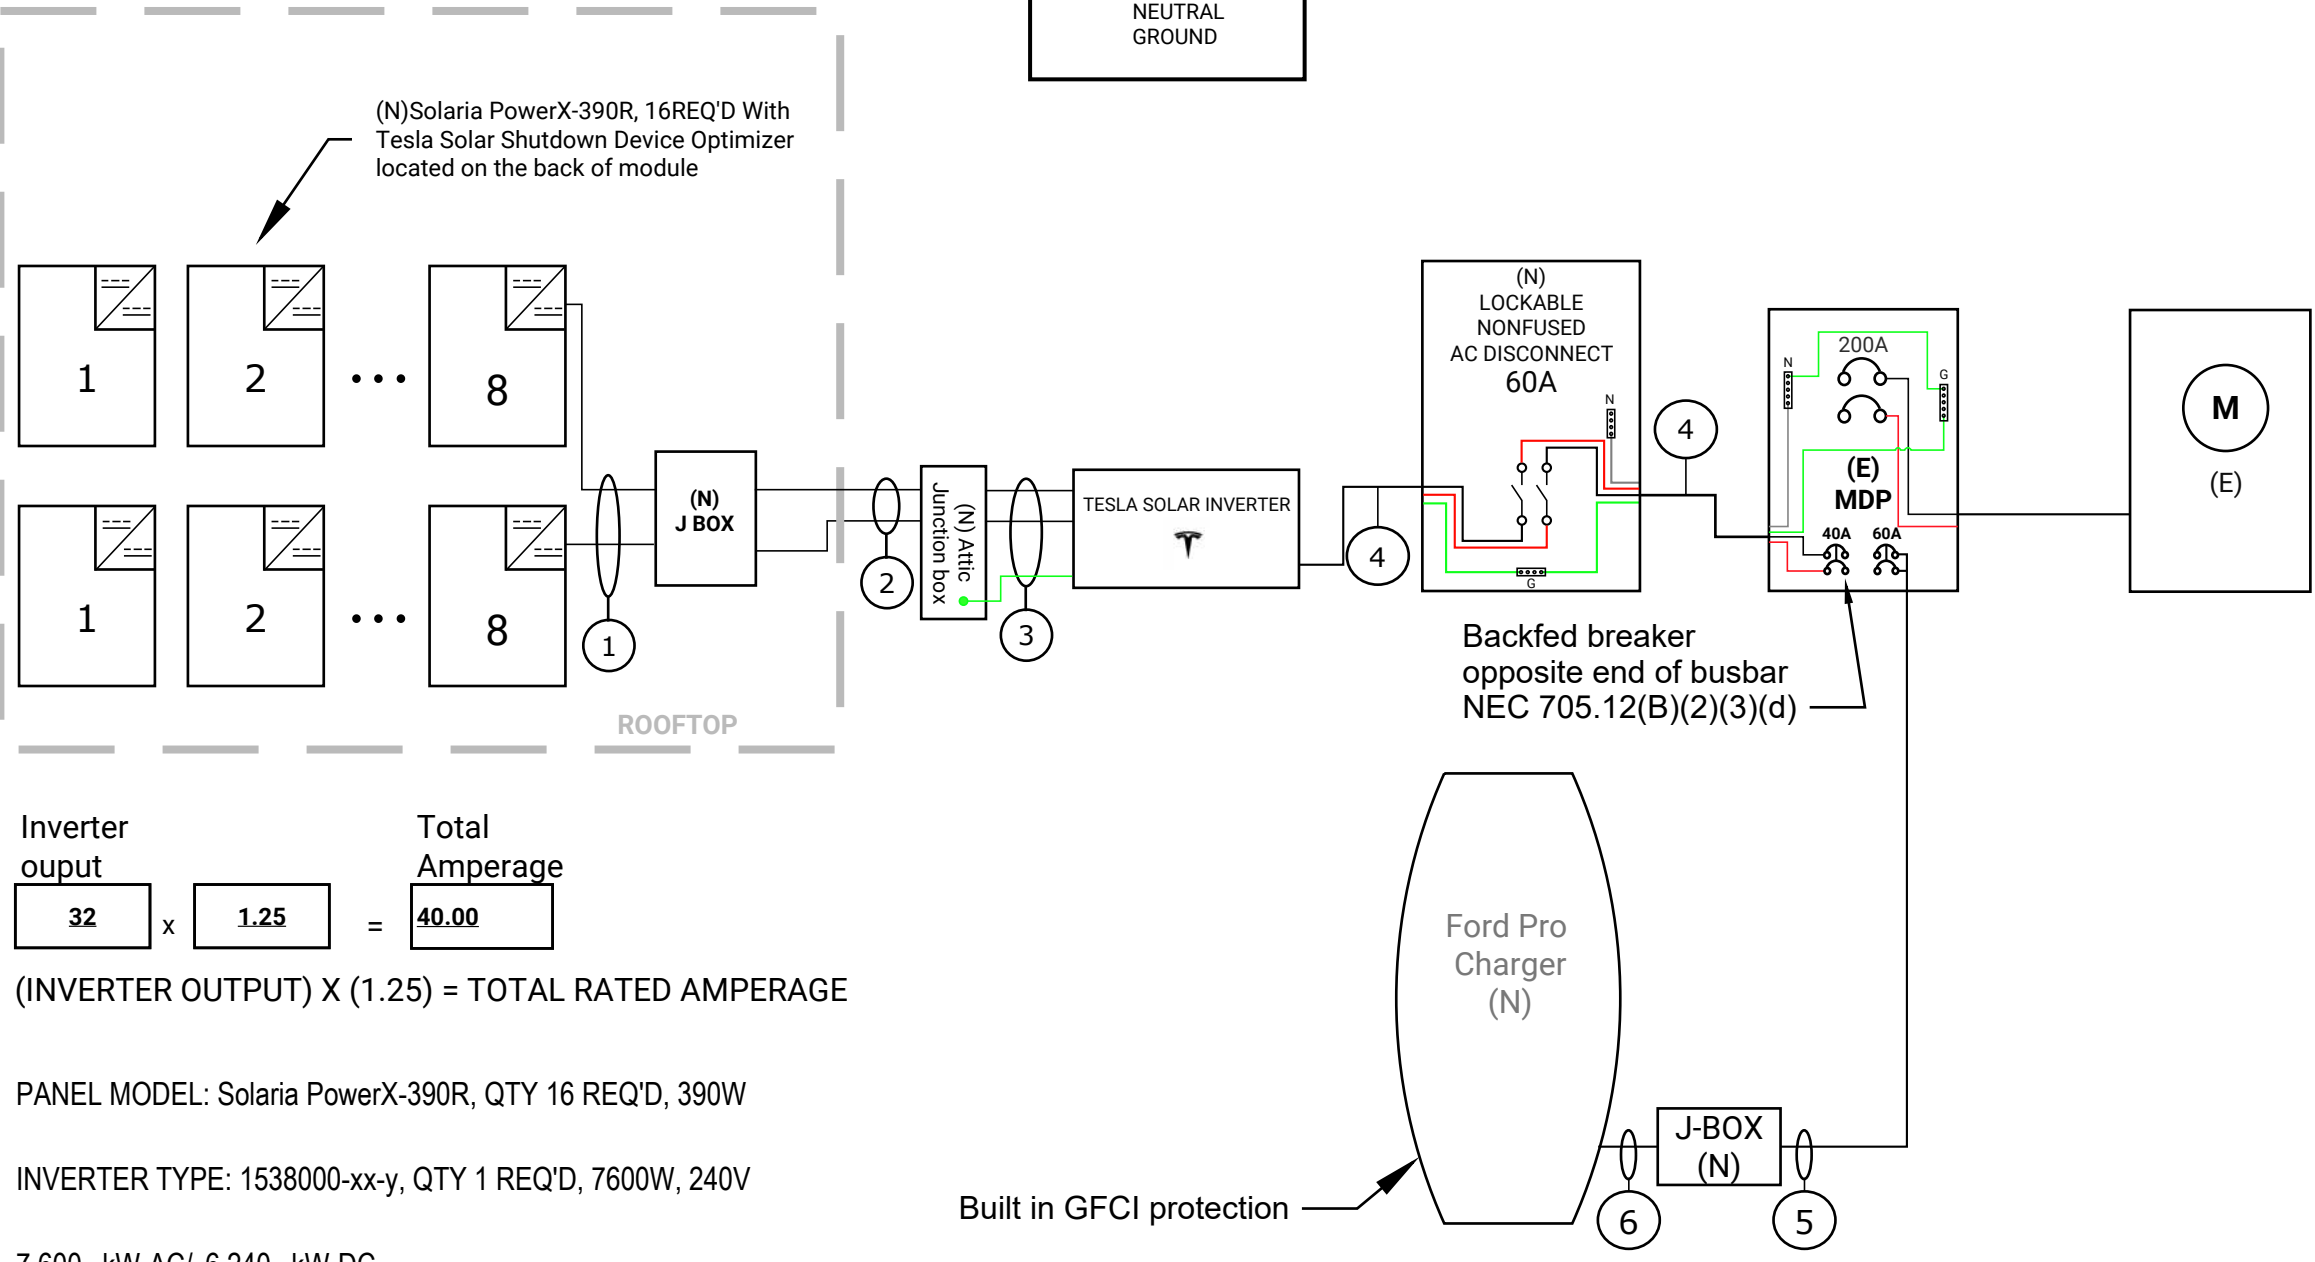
NEUTRAL
GROUND

(N)Solaria PowerX-390R, 16REQ'D With Tesla Solar Shutdown Device Optimizer located on the back of module

1
2
8
1
2
8

ROOFTOP

(N)
J BOX

(N) Attic
Junction box

1
2
3

TESLA SOLAR INVERTER

4

(N)
LOCKABLE
NONFUSED
AC DISCONNECT
60A

N
G

4

200A
N
G
(E)
MDP
40A
60A

M
(E)

Backfed breaker opposite end of busbar NEC 705.12(B)(2)(3)(d)

Inverter ouput

Total Amperage

| 32 | x | 1.25 | = | 40.00 |
|---|---|---|---|---|

(INVERTER OUTPUT) X (1.25) = TOTAL RATED AMPERAGE

Ford Pro Charger (N)

J-BOX
(N)

6
5

Built in GFCI protection

PANEL MODEL: Solaria PowerX-390R, QTY 16 REQ'D, 390W

INVERTER TYPE: 1538000-xx-y, QTY 1 REQ'D, 7600W, 240V

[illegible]